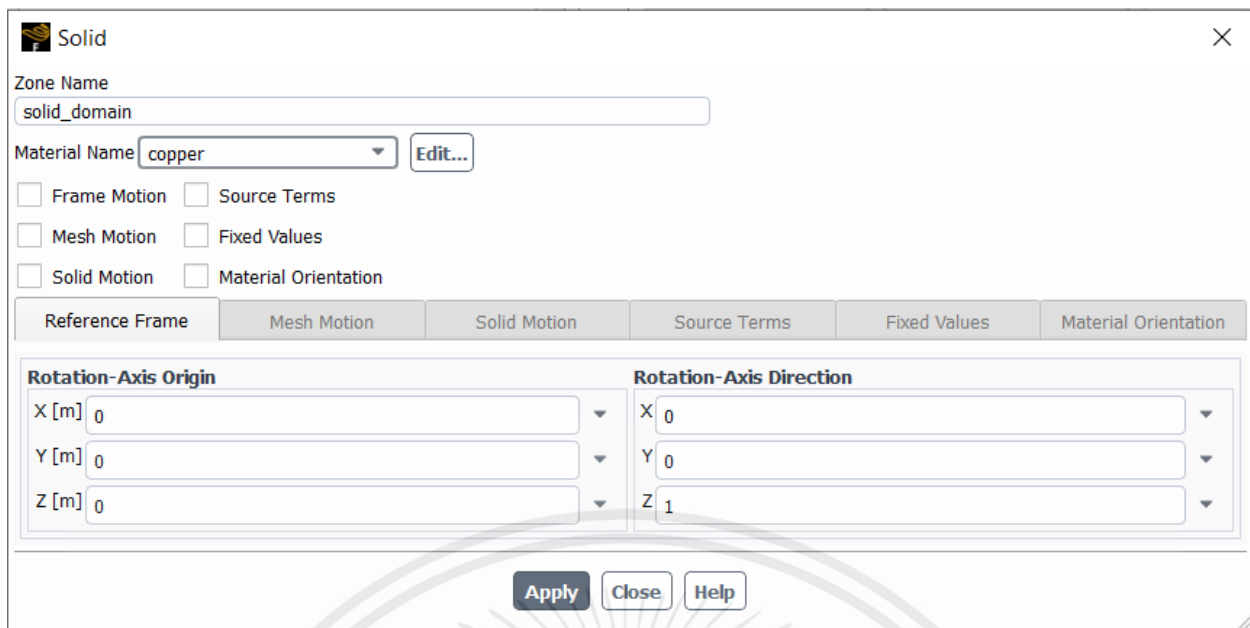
Solid

Zone Name
solid_domain

Material Name copper
Edit...

Frame Motion
Source Terms
Mesh Motion
Fixed Values
Solid Motion
Material Orientation

| Reference Frame | Mesh Motion | Solid Motion | Source Terms | Fixed Values | Material Orientation |
|---|---|---|---|---|---|

Rotation-Axis Origin
X [m] 0
Y [m] 0
Z [m] 0

Rotation-Axis Direction
X 0
Y 0
Z 1

Apply Close Help